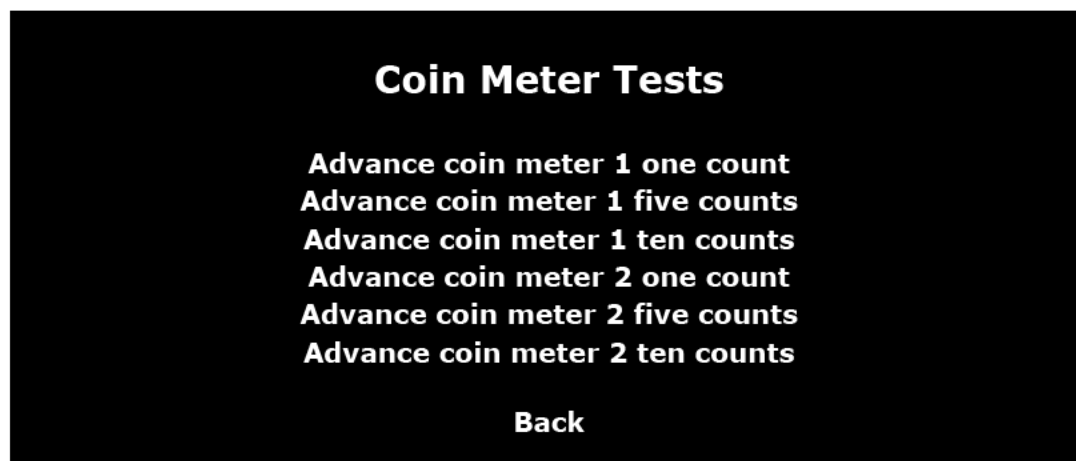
Coin Meter Tests

Advance coin meter 1 one count
Advance coin meter 1 five counts
Advance coin meter 1 ten counts
Advance coin meter 2 one count
Advance coin meter 2 five counts
Advance coin meter 2 ten counts

Back